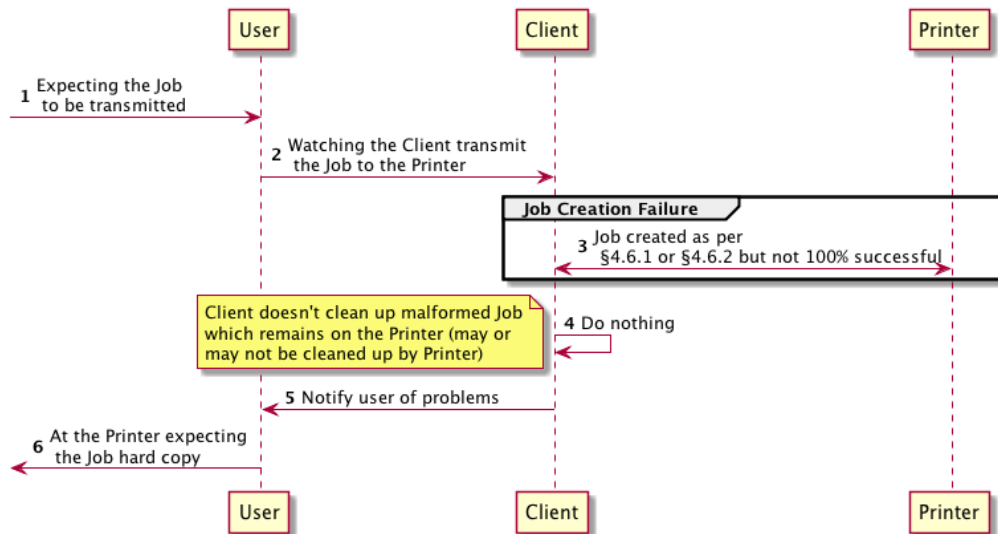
User

Client

Printer

1 Expecting the Job to be transmitted

2 Watching the Client transmit the Job to the Printer

Job Creation Failure

3 Job created as per §4.6.1 or §4.6.2 but not 100% successful

Client doesn't clean up malformed Job which remains on the Printer (may or may not be cleaned up by Printer)

4 Do nothing

5 Notify user of problems

6 At the Printer expecting the Job hard copy

User

Client

Printer